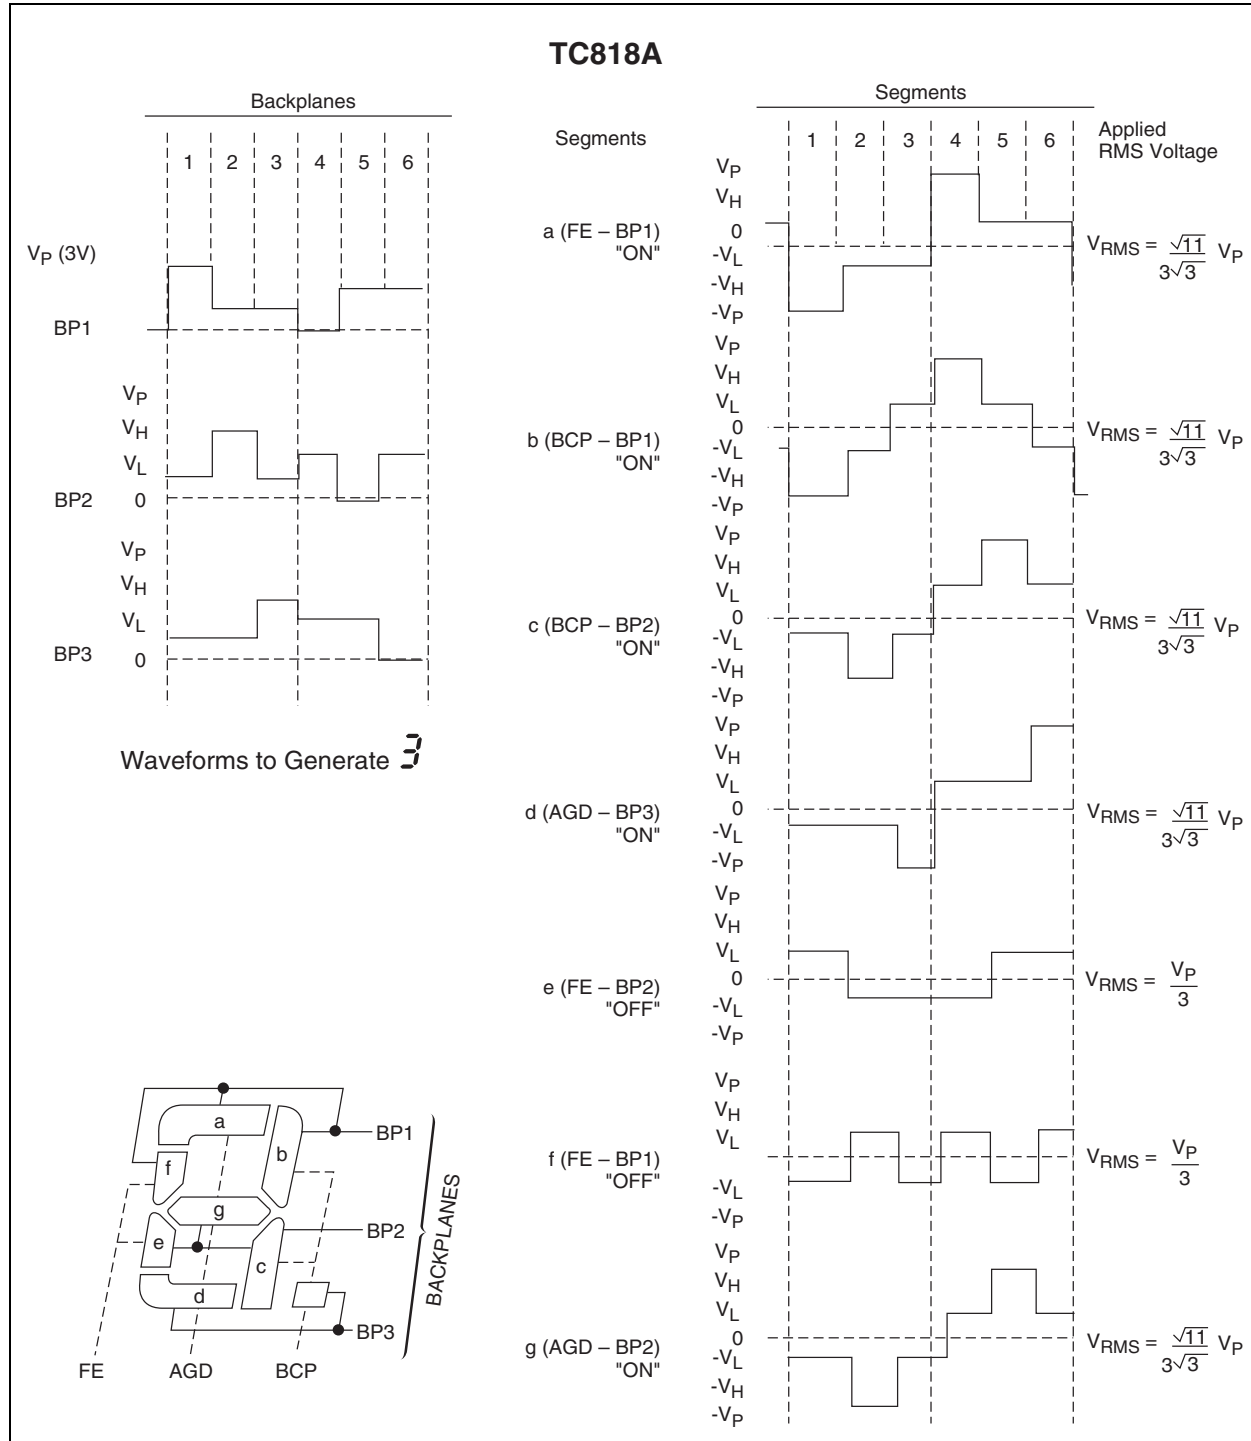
TC818A

Backplanes

1 2 3 4 5 6

$V_P$ (3V)

BP1

$V_P$
$V_H$
$V_L$
BP2 0

$V_P$
$V_H$
$V_L$
BP3 0

Waveforms to Generate 3

a
f b
g
e c
d

BP1
BP2
BP3
BACKPLANES

FE AGD BCP

Segments

Segments

1 2 3 4 5 6

Applied RMS Voltage

a (FE – BP1) "ON"
$V_P$ $V_H$ 0 $-V_L$ $-V_H$ $-V_P$
$V_{RMS} = \frac{\sqrt{11}}{3\sqrt{3}} V_P$

b (BCP – BP1) "ON"
$V_P$ $V_H$ $V_L$ 0 $-V_L$ $-V_H$ $-V_P$
$V_{RMS} = \frac{\sqrt{11}}{3\sqrt{3}} V_P$

c (BCP – BP2) "ON"
$V_P$ $V_H$ $V_L$ 0 $-V_L$ $-V_H$ $-V_P$
$V_{RMS} = \frac{\sqrt{11}}{3\sqrt{3}} V_P$

d (AGD – BP3) "ON"
$V_P$ $V_H$ $V_L$ 0 $-V_L$ $-V_P$
$V_{RMS} = \frac{\sqrt{11}}{3\sqrt{3}} V_P$

e (FE – BP2) "OFF"
$V_P$ $V_H$ $V_L$ 0 $-V_L$ $-V_P$
$V_{RMS} = \frac{V_P}{3}$

f (FE – BP1) "OFF"
$V_P$ $V_H$ $V_L$ $-V_L$ $-V_P$
$V_{RMS} = \frac{V_P}{3}$

g (AGD – BP2) "ON"
$V_P$ $V_H$ $V_L$ 0 $-V_L$ $-V_H$ $-V_P$
$V_{RMS} = \frac{\sqrt{11}}{3\sqrt{3}} V_P$